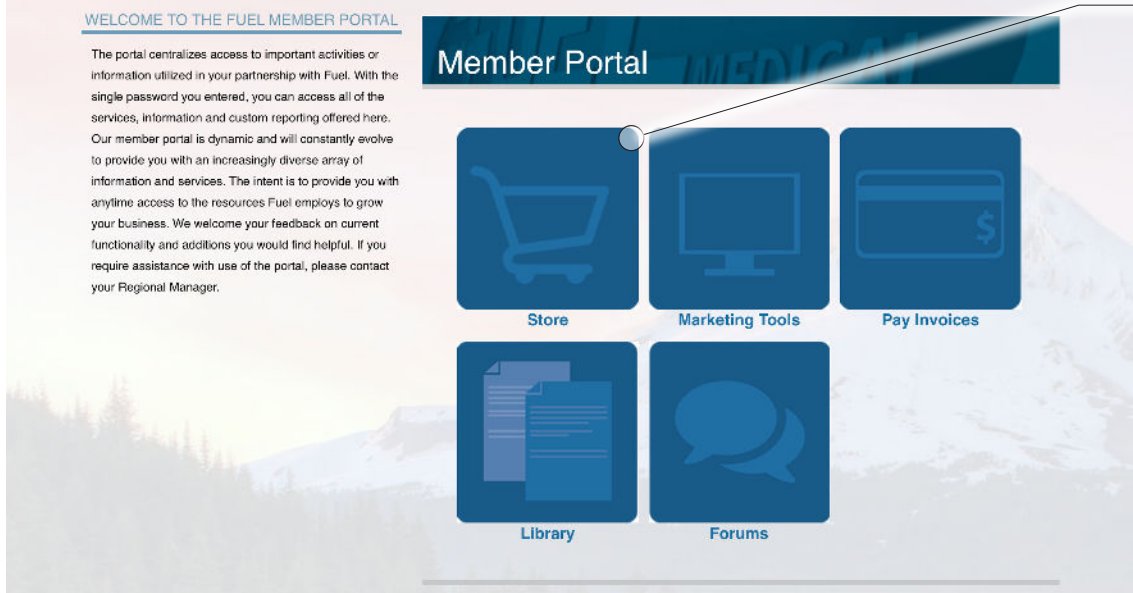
WELCOME TO THE FUEL MEMBER PORTAL

The portal centralizes access to important activities or information utilized in your partnership with Fuel. With the single password you entered, you can access all of the services, information and custom reporting offered here. Our member portal is dynamic and will constantly evolve to provide you with an increasingly diverse array of information and services. The intent is to provide you with anytime access to the resources Fuel employs to grow your business. We welcome your feedback on current functionality and additions you would find helpful. If you require assistance with use of the portal, please contact your Regional Manager.

Member Portal

$

Store

Marketing Tools

Pay Invoices

Library

Forums